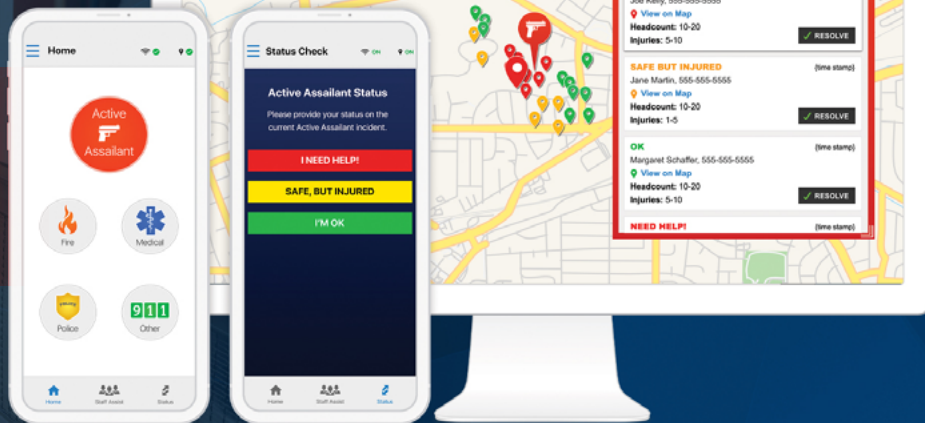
Home

Active Assailant

Fire

Medical

Police

911

Other

Home Staff Assist Status

Status Check ON ON

Active Assailant Status

Please provide your status on the current Active Assailant incident.

I NEED HELP!

SAFE, BUT INJURED

I'M OK

Home Staff Assist Status

Joe Kelly, 555-555-5555
View on Map
Headcount: 10-20
Injuries: 5-10
RESOLVE

SAFE BUT INJURED (time stamp)
Jane Martin, 555-555-5555
View on Map
Headcount: 10-20
Injuries: 1-5
RESOLVE

OK (time stamp)
Margaret Schaffer, 555-555-5555
View on Map
Headcount: 10-20
Injuries: 5-10
RESOLVE

NEED HELP! (time stamp)